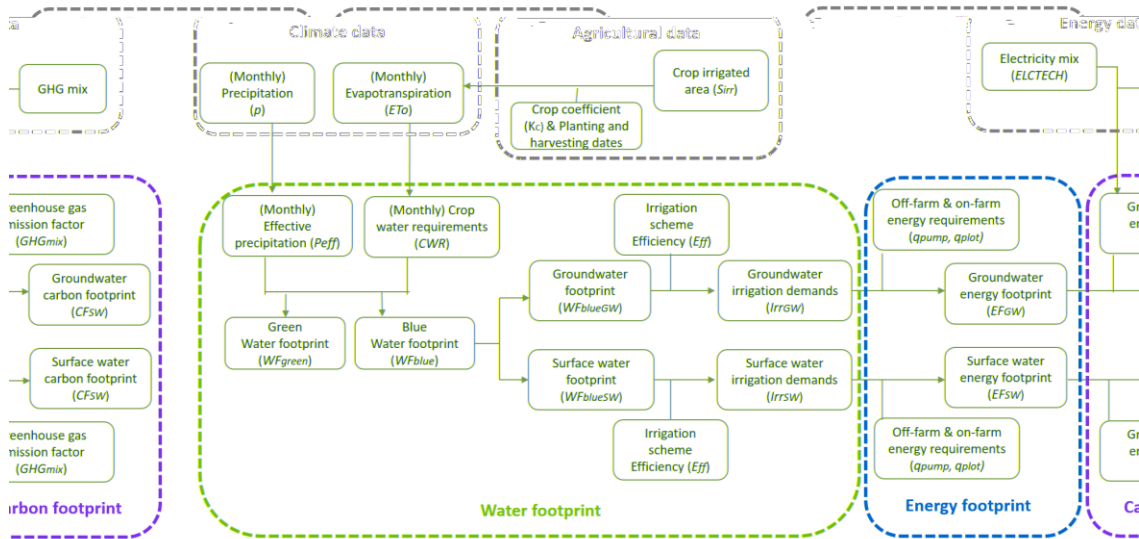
a

GHG mix

Climate data

(Monthly) Precipitation ($p$)

(Monthly) Evapotranspiration ($ETo$)

Agricultural data

Crop irrigated area ($S_{irr}$)

Crop coefficient ($K_C$) & Planting and harvesting dates

Energy da

Electricity mix ($ELCTECH$)

reenhouse gas mission factor ($GHG_{mix}$)

Groundwater carbon footprint ($CF_{SW}$)

Surface water carbon footprint ($CF_{SW}$)

reenhouse gas mission factor ($GHG_{mix}$)

arbon footprint

(Monthly) Effective precipitation ($Peff$)

(Monthly) Crop water requirements ($CWR$)

Green Water footprint ($WF_{green}$)

Blue Water footprint ($WF_{blue}$)

Irrigation scheme Efficiency ($Eff$)

Groundwater footprint ($WF_{blueGW}$)

Groundwater irrigation demands ($Irr_{GW}$)

Surface water footprint ($WF_{blueSW}$)

Surface water irrigation demands ($Irr_{SW}$)

Irrigation scheme Efficiency ($Eff$)

Water footprint

Off-farm & on-farm energy requirements ($q_{pump}$, $q_{plot}$)

Groundwater energy footprint ($EF_{GW}$)

Surface water energy footprint ($EF_{SW}$)

Off-farm & on-farm energy requirements ($q_{pump}$, $q_{plot}$)

Energy footprint

Gr e

Gr e

Ca